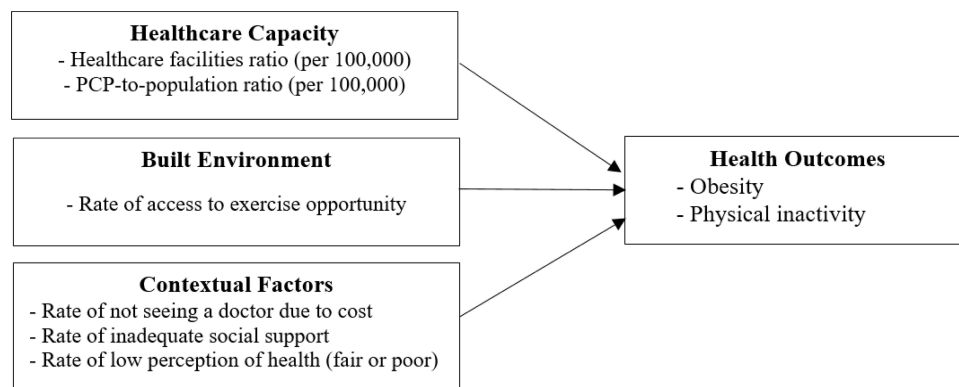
Healthcare Capacity
- Healthcare facilities ratio (per 100,000)
- PCP-to-population ratio (per 100,000)

Built Environment
- Rate of access to exercise opportunity

Contextual Factors
- Rate of not seeing a doctor due to cost
- Rate of inadequate social support
- Rate of low perception of health (fair or poor)

Health Outcomes
- Obesity
- Physical inactivity